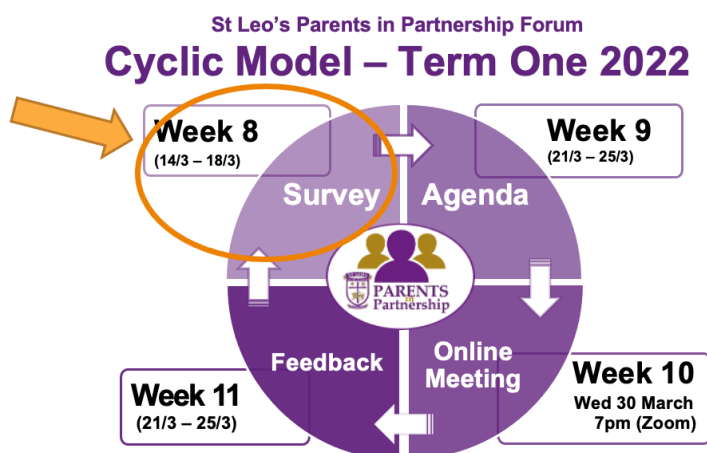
St Leo's Parents in Partnership Forum

Cyclic Model – Term One 2022

Week 8
(14/3 – 18/3)

Survey

Week 9
(21/3 – 25/3)

Agenda

PARENTS in Partnership

Feedback

Online Meeting

Week 11
(21/3 – 25/3)

Week 10
Wed 30 March
7pm (Zoom)